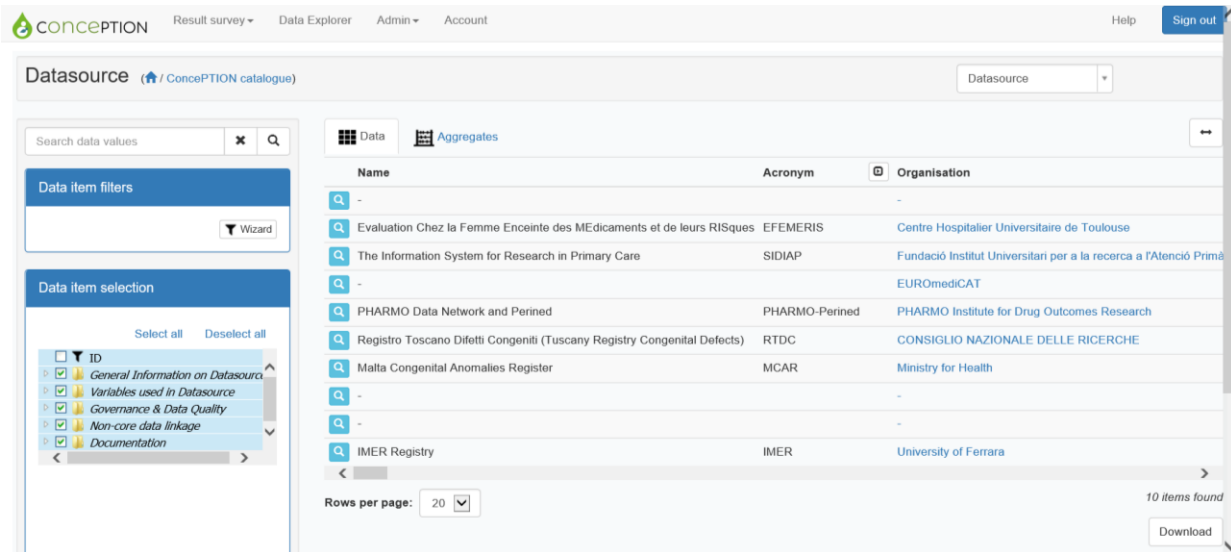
conception Result survey ▾ Data Explorer Admin ▾ Account Help Sign out

Datasource (/ ConcePTION catalogue) Datasource

Search data values

Data item filters

Wizard

Data item selection

Select all Deselect all

ID
General Information on Datasourc
Variables used in Datasource
Governance & Data Quality
Non-core data linkage
Documentation

Data Aggregates

| Name | Acronym | Organisation |
|---|---|---|
| - | | - |
| Evaluation Chez la Femme Enceinte des MEdicaments et de leurs RISques | EFEMERIS | Centre Hospitalier Universitaire de Toulouse |
| The Information System for Research in Primary Care | SIDIAP | Fundació Institut Universitari per a la recerca a l'Atenció Primà |
| - | | EUROmediCAT |
| PHARMO Data Network and Perined | PHARMO-Perined | PHARMO Institute for Drug Outcomes Research |
| Registro Toscano Difetti Congeniti (Tuscany Registry Congenital Defects) | RTDC | CONSIGLIO NAZIONALE DELLE RICERCHE |
| Malta Congenital Anomalies Register | MCAR | Ministry for Health |
| - | | - |
| - | | - |
| IMER Registry | IMER | University of Ferrara |

Rows per page: 20

10 items found

Download